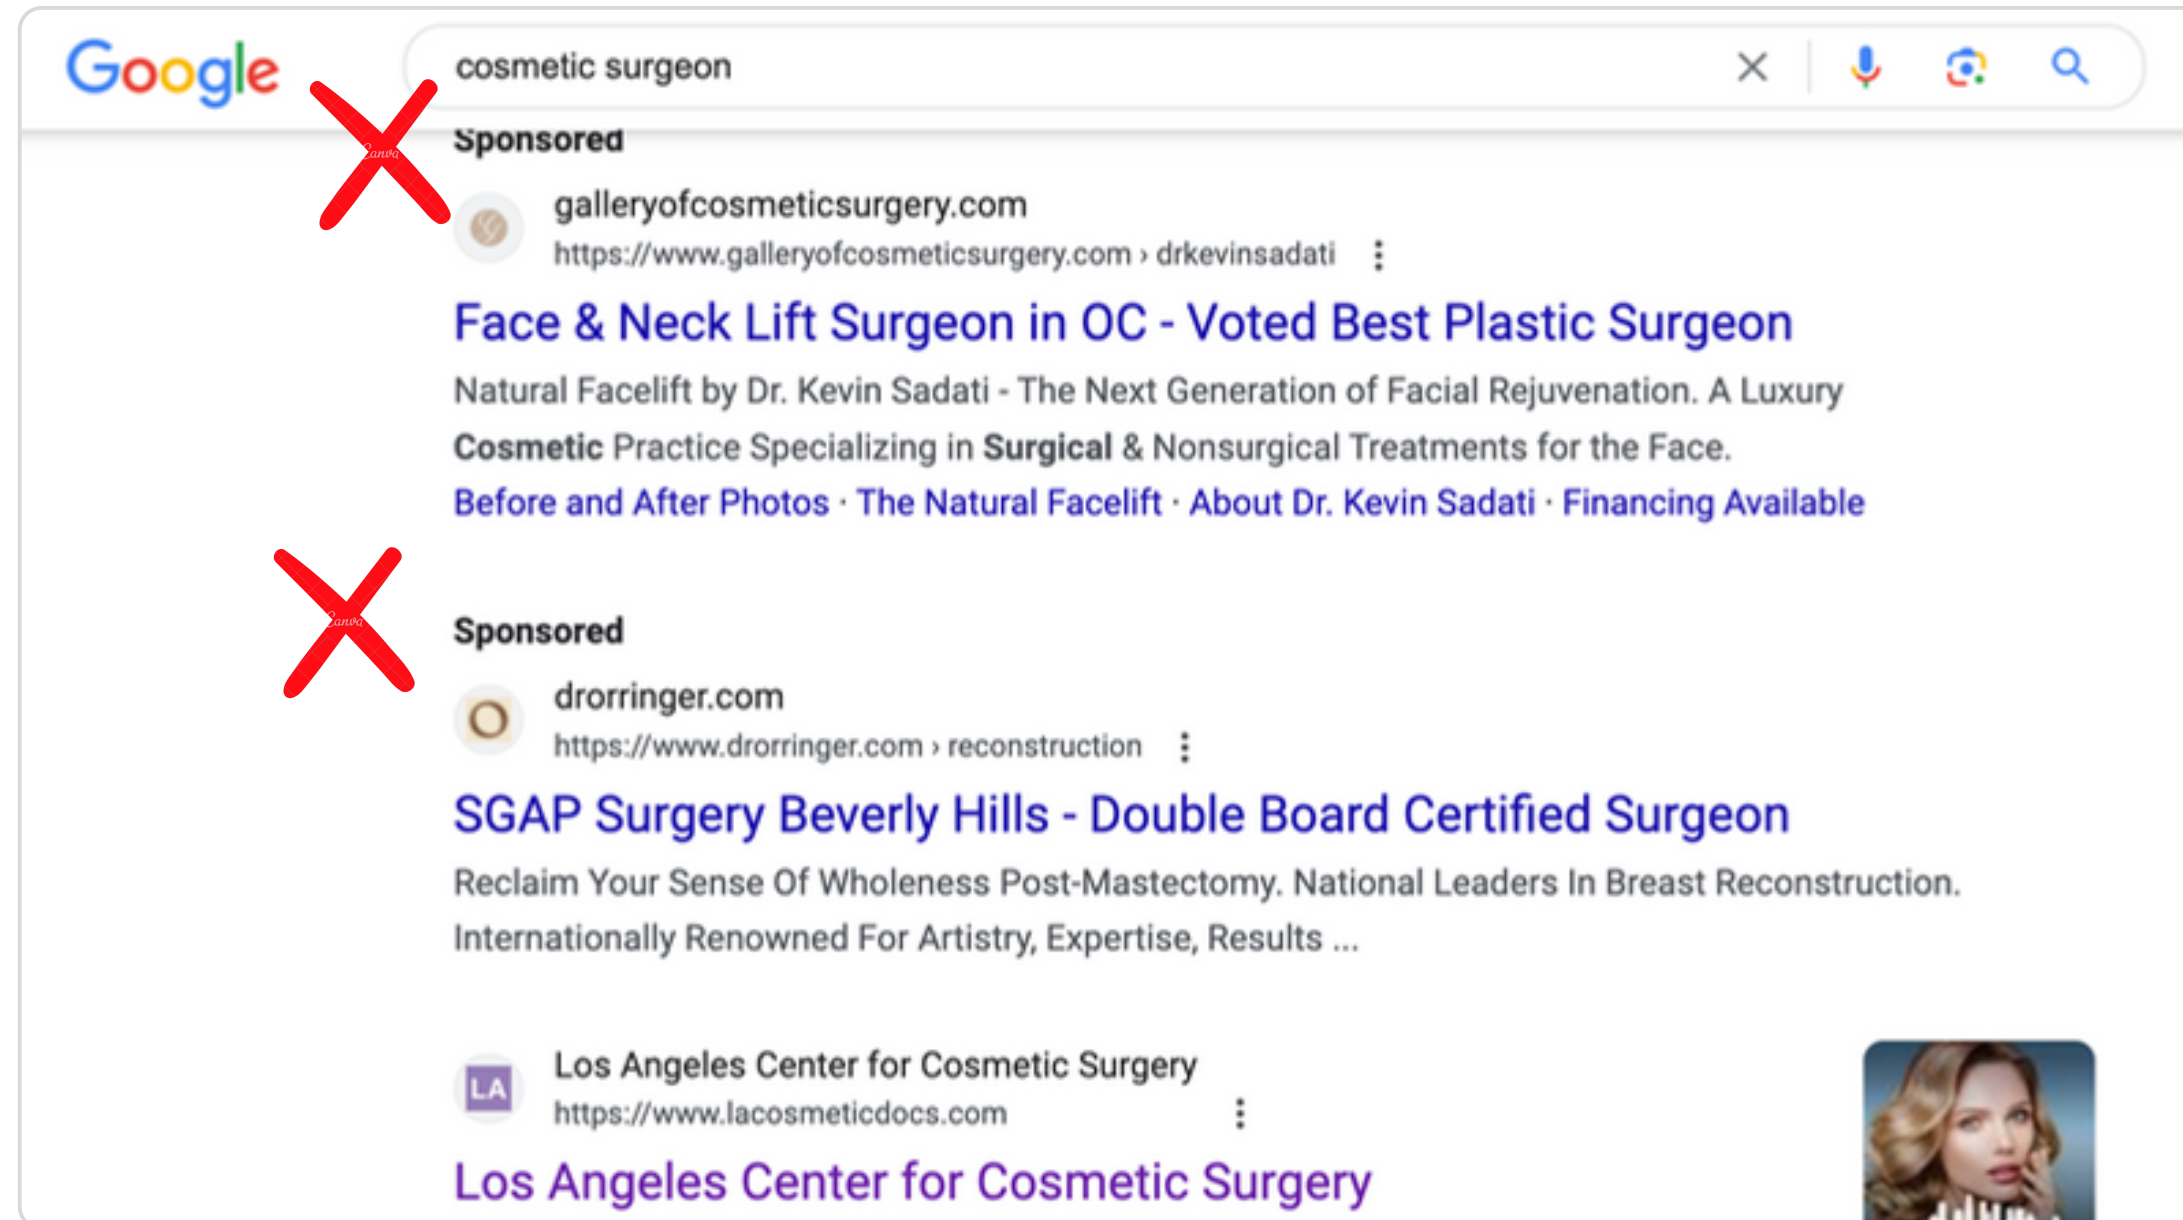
Google

cosmetic surgeon

Sponsored

galleryofcosmeticsurgery.com
https://www.galleryofcosmeticsurgery.com › drkevinsadati

Face & Neck Lift Surgeon in OC - Voted Best Plastic Surgeon

Natural Facelift by Dr. Kevin Sadati - The Next Generation of Facial Rejuvenation. A Luxury Cosmetic Practice Specializing in Surgical & Nonsurgical Treatments for the Face.

Before and After Photos · The Natural Facelift · About Dr. Kevin Sadati · Financing Available

Sponsored

drorringer.com
https://www.drorringer.com › reconstruction

SGAP Surgery Beverly Hills - Double Board Certified Surgeon

Reclaim Your Sense Of Wholeness Post-Mastectomy. National Leaders In Breast Reconstruction. Internationally Renowned For Artistry, Expertise, Results ...

LA

Los Angeles Center for Cosmetic Surgery
https://www.lacosmeticdocs.com

Los Angeles Center for Cosmetic Surgery